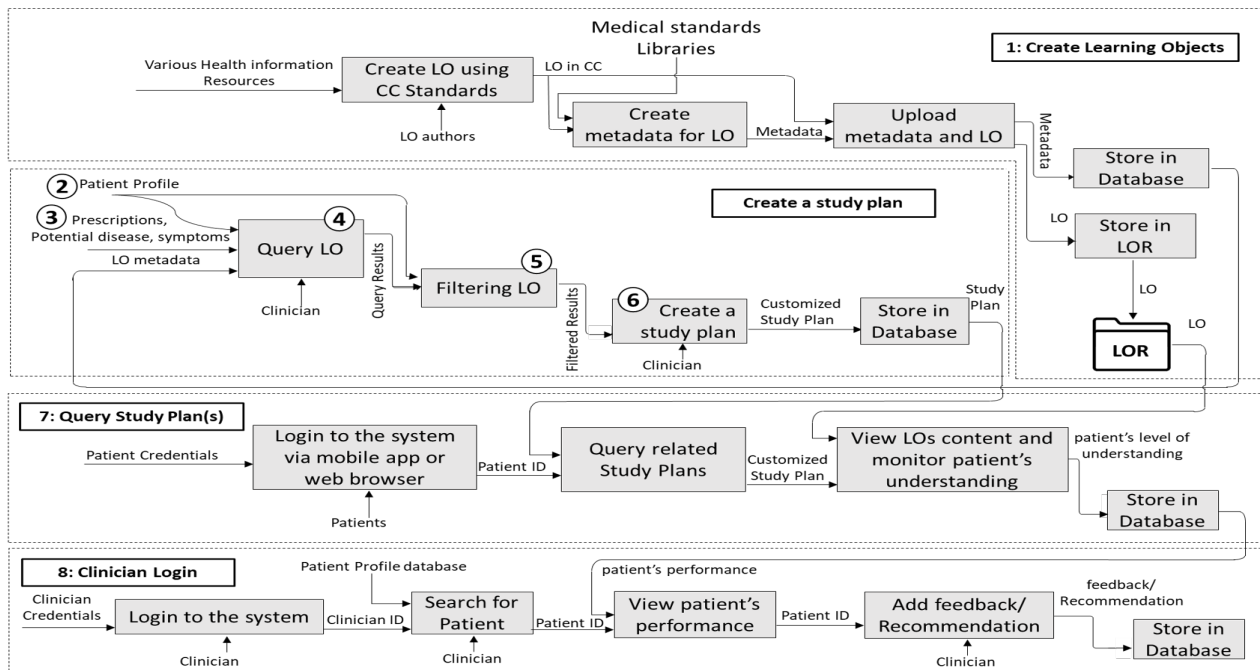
Medical standards Libraries

1: Create Learning Objects

Various Health information Resources

Create LO using CC Standards

LO in CC

LO authors

Create metadata for LO

Metadata

Upload metadata and LO

Metadata

Store in Database

2 Patient Profile

Create a study plan

3 Prescriptions, Potential disease, symptoms

4

Query LO

LO metadata

Query Results

5

Filtering LO

Clinician

LO

Store in LOR

LO

6 Create a study plan

Filtered Results

Customized Study Plan

Store in Database

Study Plan

Clinician

LOR

LO

7: Query Study Plan(s)

Patient Credentials

Login to the system via mobile app or web browser

Patient ID

Query related Study Plans

Customized Study Plan

View LOs content and monitor patient's understanding

patient's level of understanding

Patients

Store in Database

8: Clinician Login

Patient Profile database

patient's performance

Clinician Credentials

Login to the system

Clinician ID

Search for Patient

Patient ID

View patient's performance

Patient ID

Add feedback/ Recommendation

feedback/ Recommendation

Store in Database

Clinician

Clinician

Clinician